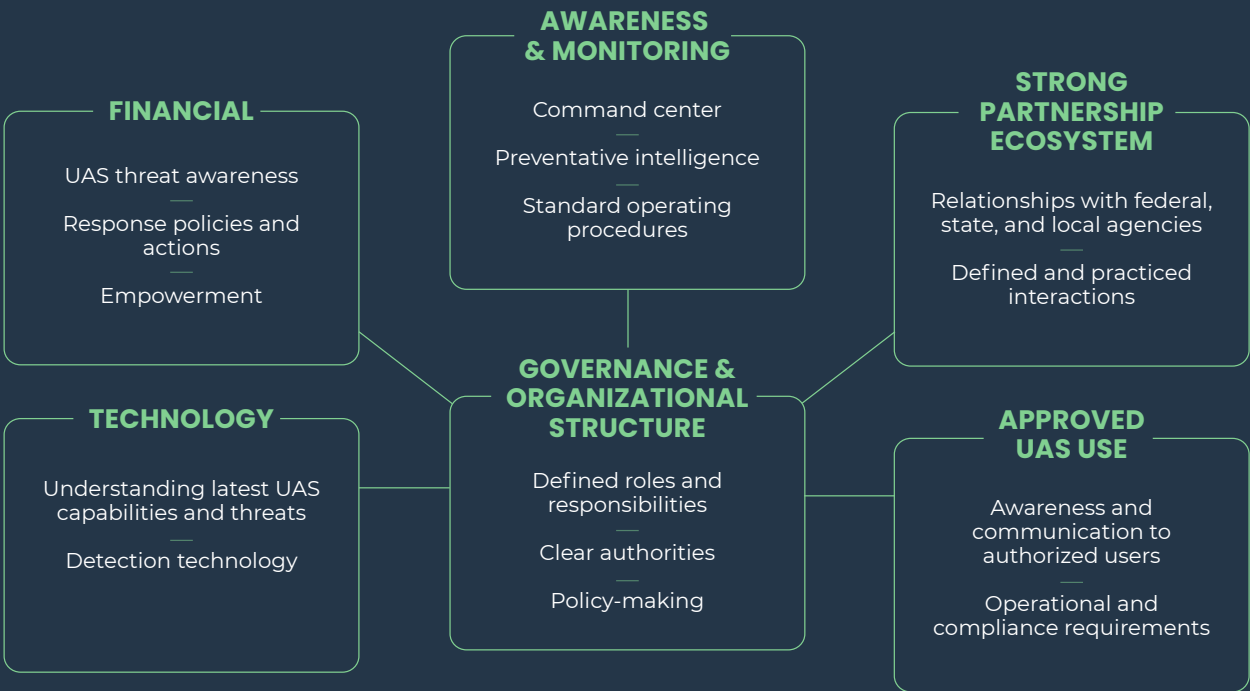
AWARENESS & MONITORING

Command center

Preventative intelligence

Standard operating procedures

FINANCIAL

UAS threat awareness

Response policies and actions

Empowerment

STRONG PARTNERSHIP ECOSYSTEM

Relationships with federal, state, and local agencies

Defined and practiced interactions

GOVERNANCE & ORGANIZATIONAL STRUCTURE

Defined roles and responsibilities

Clear authorities

Policy-making

TECHNOLOGY

Understanding latest UAS capabilities and threats

Detection technology

APPROVED UAS USE

Awareness and communication to authorized users

Operational and compliance requirements